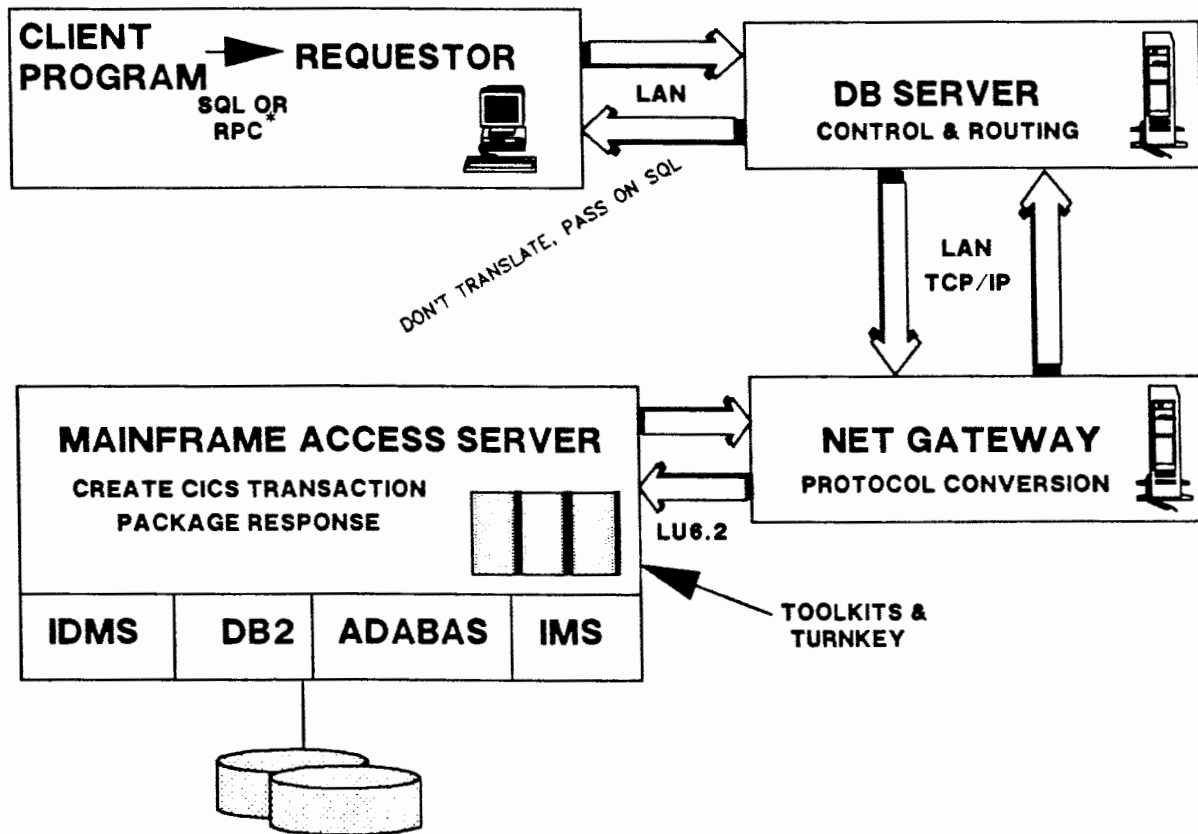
CLIENT PROGRAM

REQUESTOR

SQL OR RPC*

LAN

DB SERVER

CONTROL & ROUTING

DON'T TRANSLATE, PASS ON SQL

LAN TCP/IP

MAINFRAME ACCESS SERVER

CREATE CICS TRANSACTION

PACKAGE RESPONSE

NET GATEWAY

PROTOCOL CONVERSION

LU6.2

| IDMS | DB2 | ADABAS | IMS |
|---|---|---|---|

TOOLKITS & TURNKEY